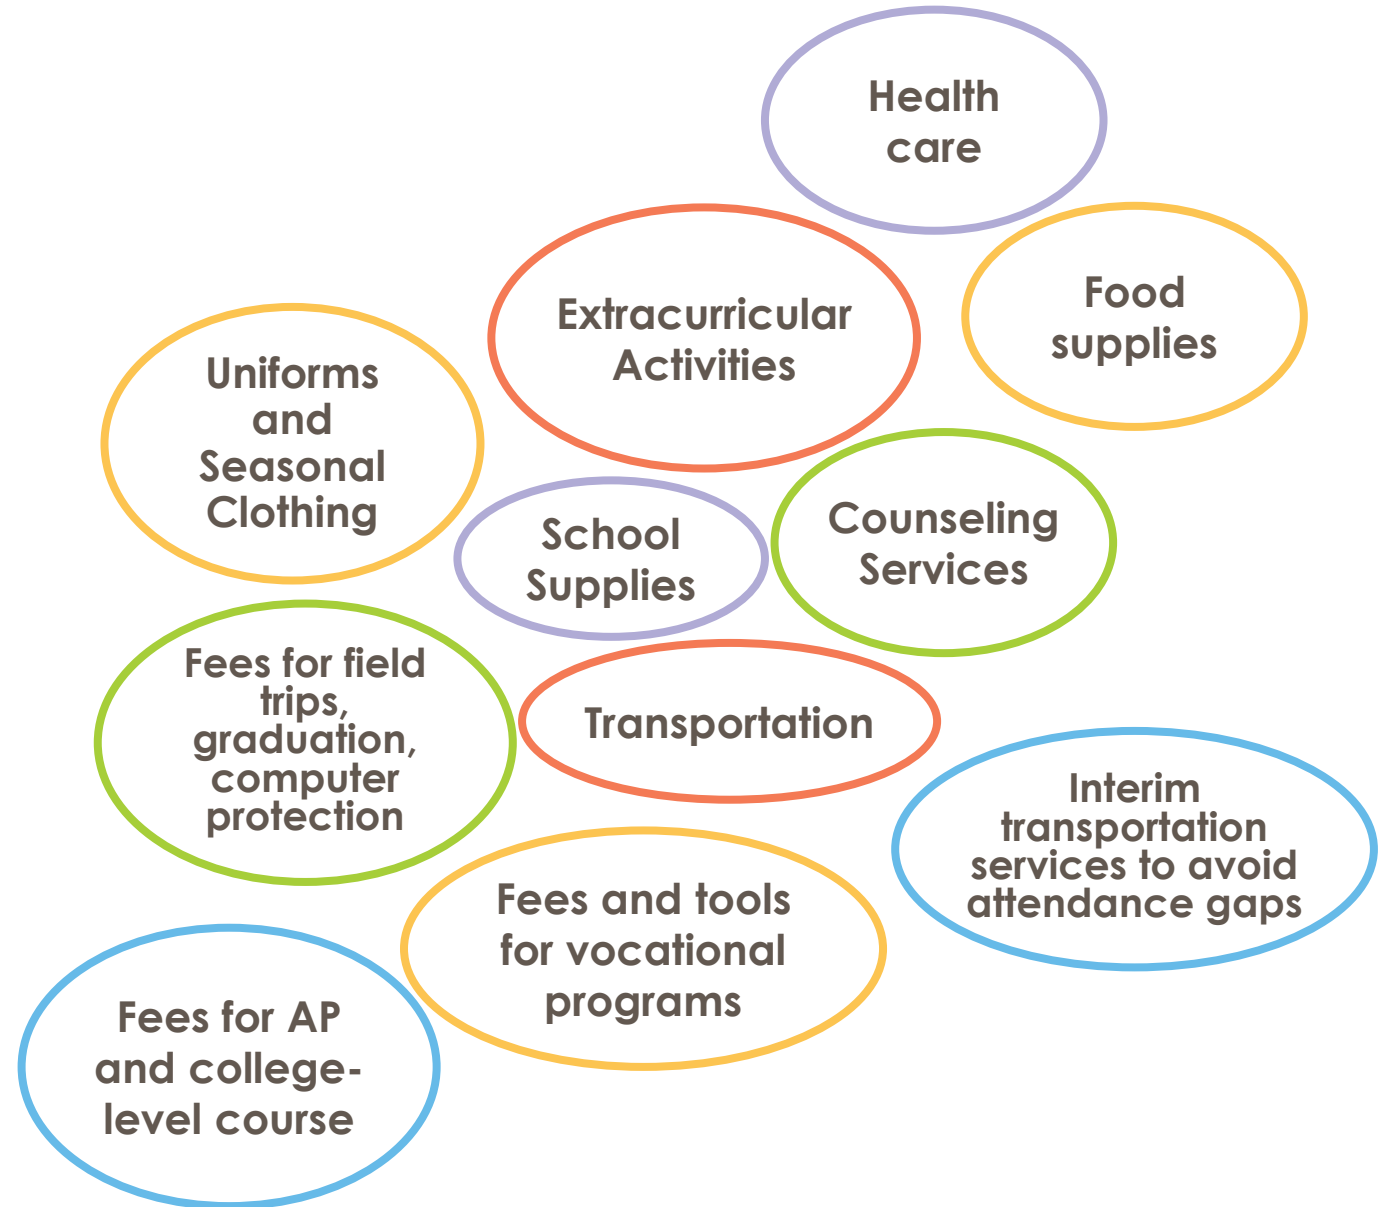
Health care

Extracurricular Activities

Food supplies

Uniforms and Seasonal Clothing

School Supplies

Counseling Services

Fees for field trips, graduation, computer protection

Transportation

Interim transportation services to avoid attendance gaps

Fees and tools for vocational programs

Fees for AP and college-level course